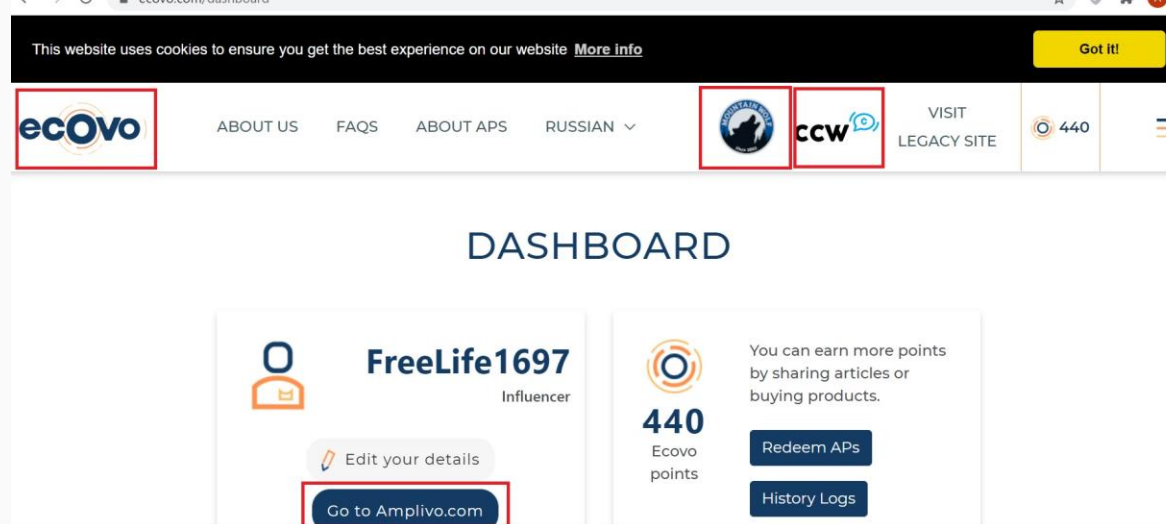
ecovo.com/dashboard

This website uses cookies to ensure you get the best experience on our website More info

Got it!

ecOvo

ABOUT US FAQS ABOUT APS RUSSIAN

MOUNTAIN WOLF

CCW

VISIT LEGACY SITE

440

DASHBOARD

FreeLife1697

Influencer

Edit your details

Go to Amplivo.com

440

Ecovo points

You can earn more points by sharing articles or buying products.

Redeem APs

History Logs